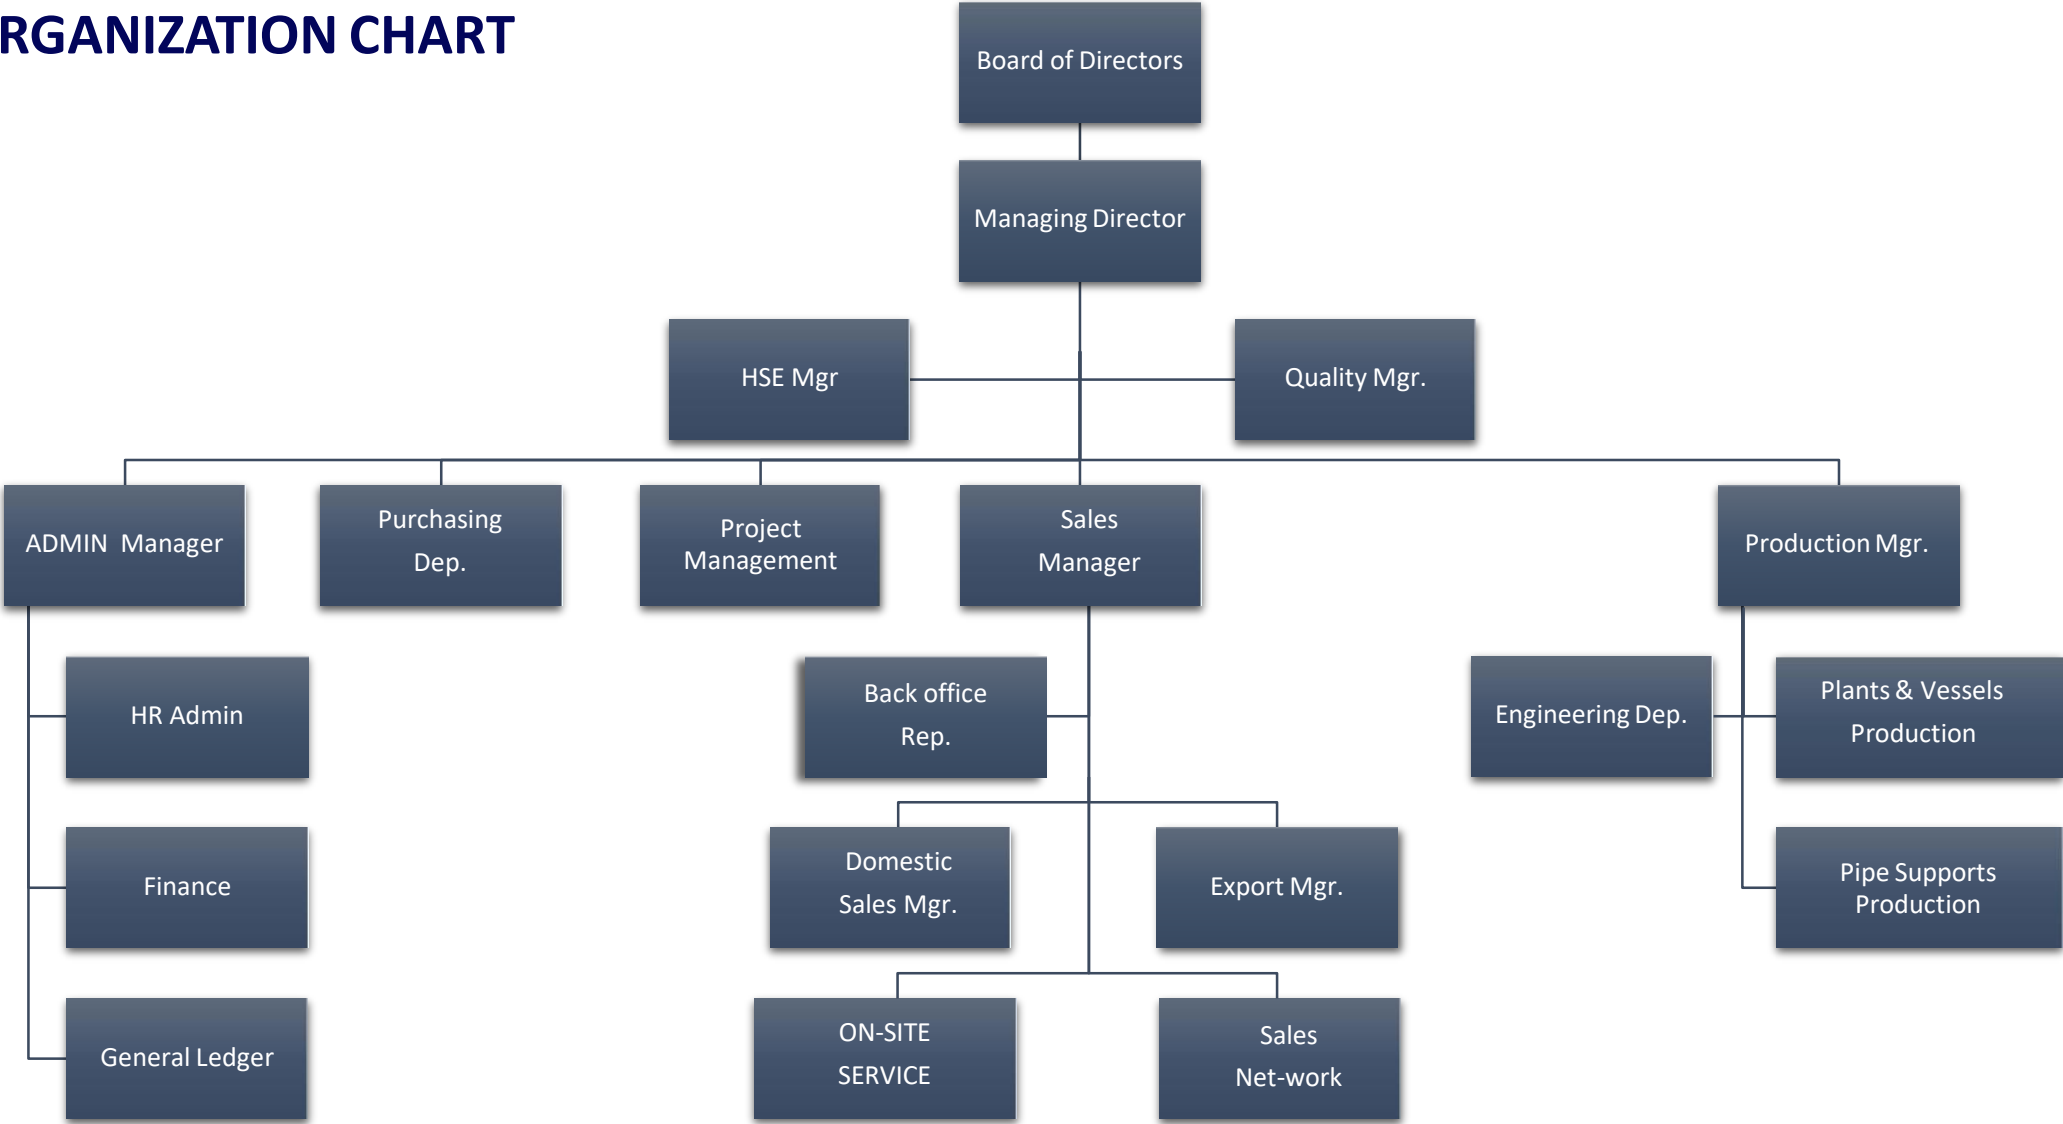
RGANIZATION CHART

Board of Directors

Managing Director

HSE Mgr

Quality Mgr.

ADMIN Manager

Purchasing Dep.

Project Management

Sales Manager

Production Mgr.

HR Admin

Finance

General Ledger

Back office Rep.

Domestic Sales Mgr.

Export Mgr.

ON-SITE SERVICE

Sales Net-work

Engineering Dep.

Plants & Vessels Production

Pipe Supports Production